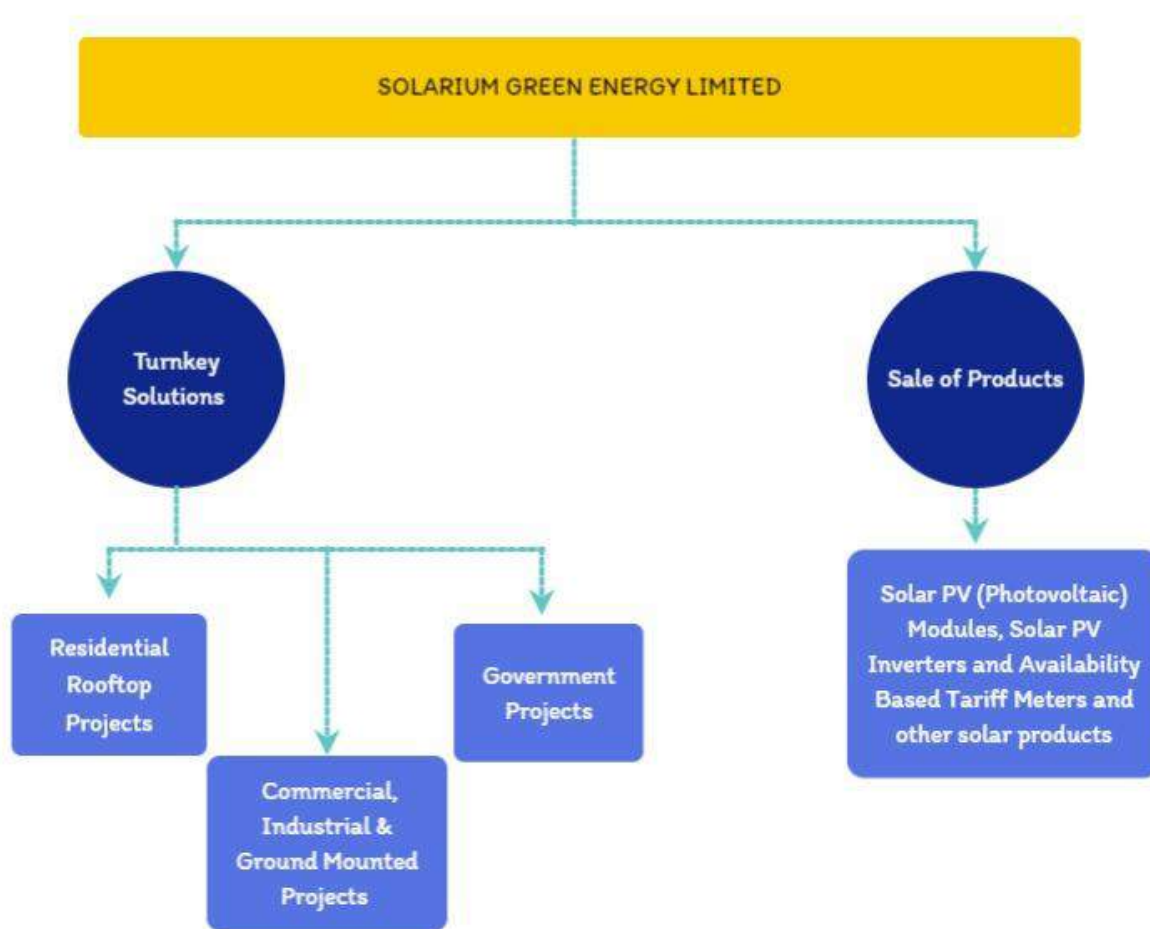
SOLARIUM GREEN ENERGY LIMITED

Turnkey Solutions

Sale of Products

Residential Rooftop Projects

Commercial, Industrial & Ground Mounted Projects

Government Projects

Solar PV (Photovoltaic) Modules, Solar PV Inverters and Availability Based Tariff Meters and other solar products